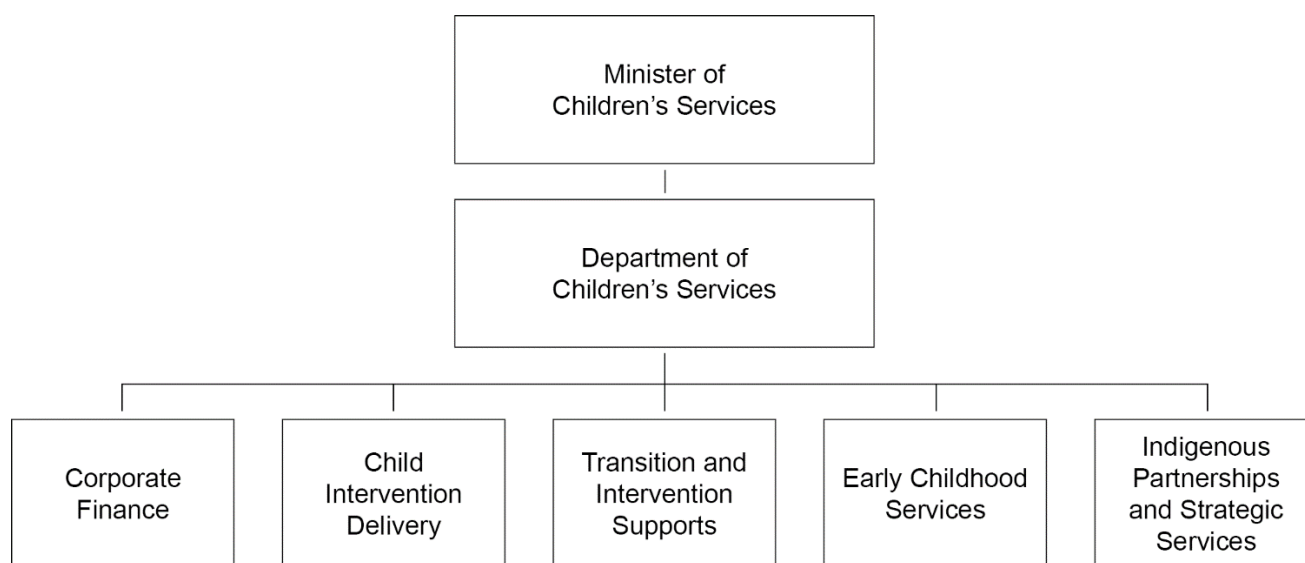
Minister of Children’s Services

Department of Children’s Services

Corporate Finance

Child Intervention Delivery

Transition and Intervention Supports

Early Childhood Services

Indigenous Partnerships and Strategic Services